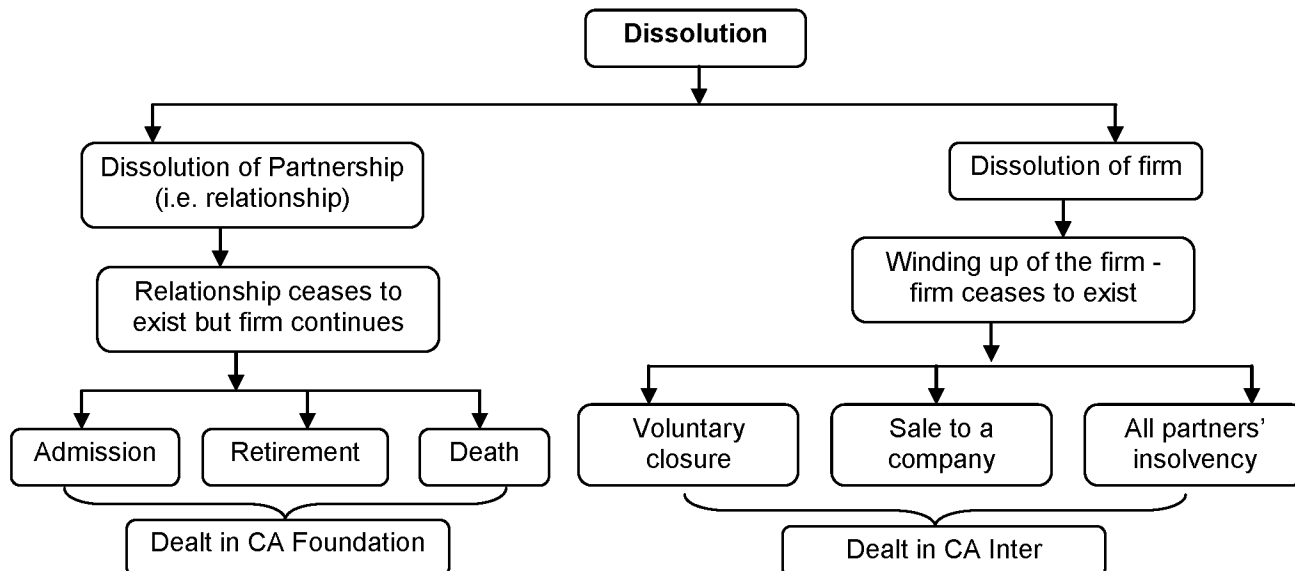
Dissolution

Dissolution of Partnership (i.e. relationship)

Relationship ceases to exist but firm continues

Admission

Retirement

Death

Dealt in CA Foundation

Dissolution of firm

Winding up of the firm - firm ceases to exist

Voluntary closure

Sale to a company

All partners' insolvency

Dealt in CA Inter